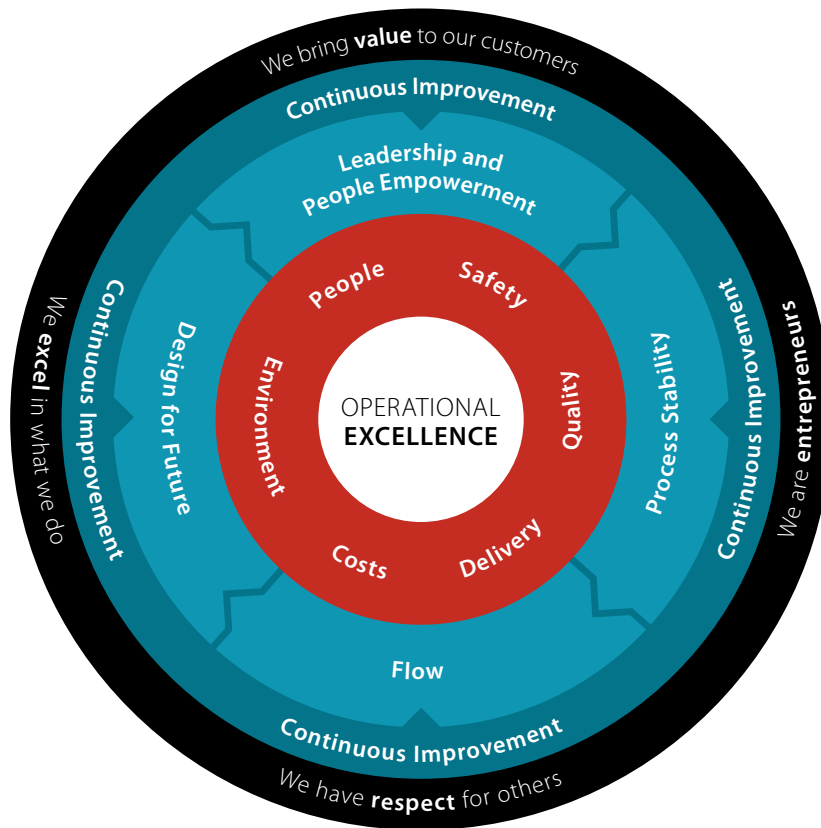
We bring **value** to our customers

Continuous Improvement

Leadership and People Empowerment

We **excel** in what we do

Continuous Improvement

Design for Future

People

Safety

Environment

OPERATIONAL
EXCELLENCE

Quality

Costs

Delivery

Process Stability

Continuous Improvement

We are **entrepreneurs**

Flow

Continuous Improvement

We have **respect** for others